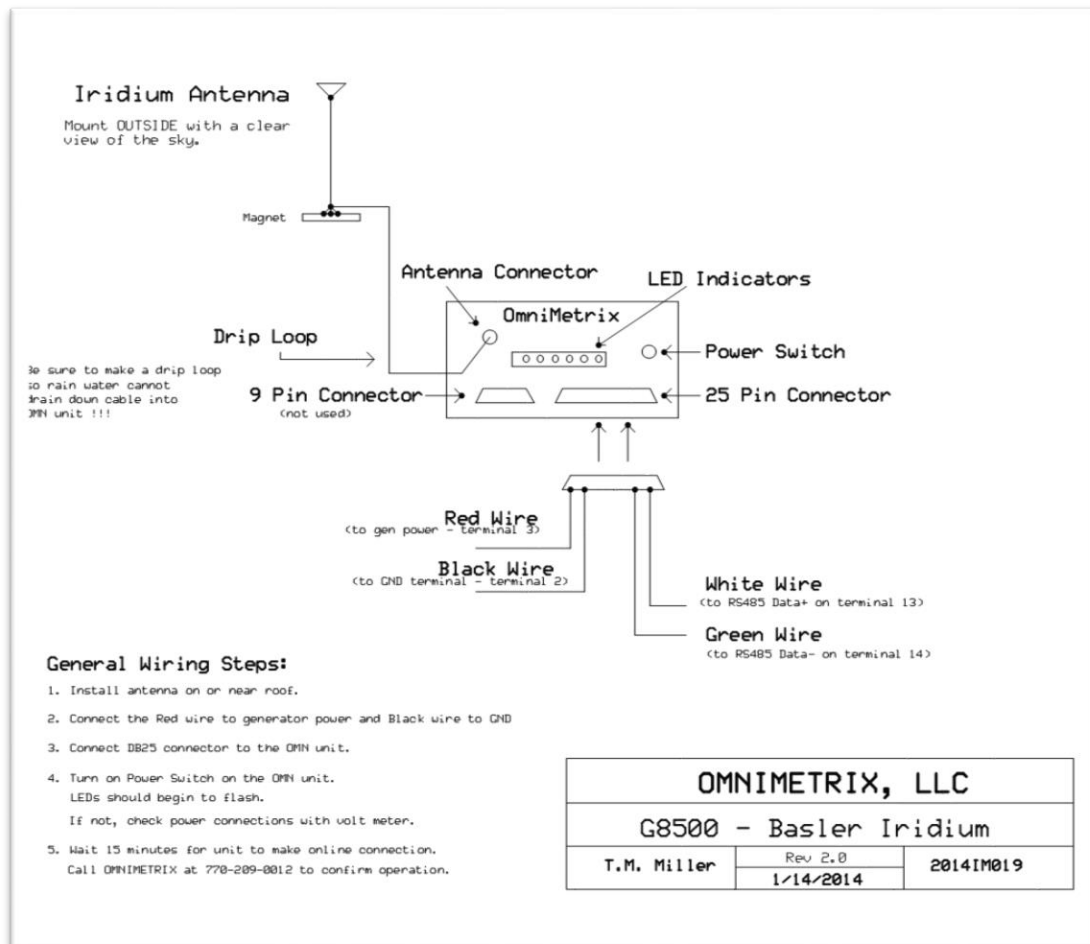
Iridium Antenna

Mount OUTSIDE with a clear view of the sky.

Magnet

Antenna Connector

LED Indicators

OmniMetrix

Drip Loop

Be sure to make a drip loop so rain water cannot drain down cable into OMN unit !!!

Power Switch

9 Pin Connector
(not used)

25 Pin Connector

Red Wire
(to gen power - terminal 3)

Black Wire
(to GND terminal - terminal 2)

White Wire
(to RS485 Data+ on terminal 13)

Green Wire
(to RS485 Data- on terminal 14)

General Wiring Steps:

1. Install antenna on or near roof.

2. Connect the Red wire to generator power and Black wire to GND

3. Connect DB25 connector to the OMN unit.

4. Turn on Power Switch on the OMN unit.
LEDs should begin to flash.
If not, check power connections with volt meter.

5. Wait 15 minutes for unit to make online connection.
Call OMNIMETRIX at 770-209-0012 to confirm operation.

| OMNIMETRIX, LLC | | |
|---|---|---|
| G8500 - Basler Iridium | | |
| T.M. Miller | Rev 2.0<br>1/14/2014 | 2014IM019 |